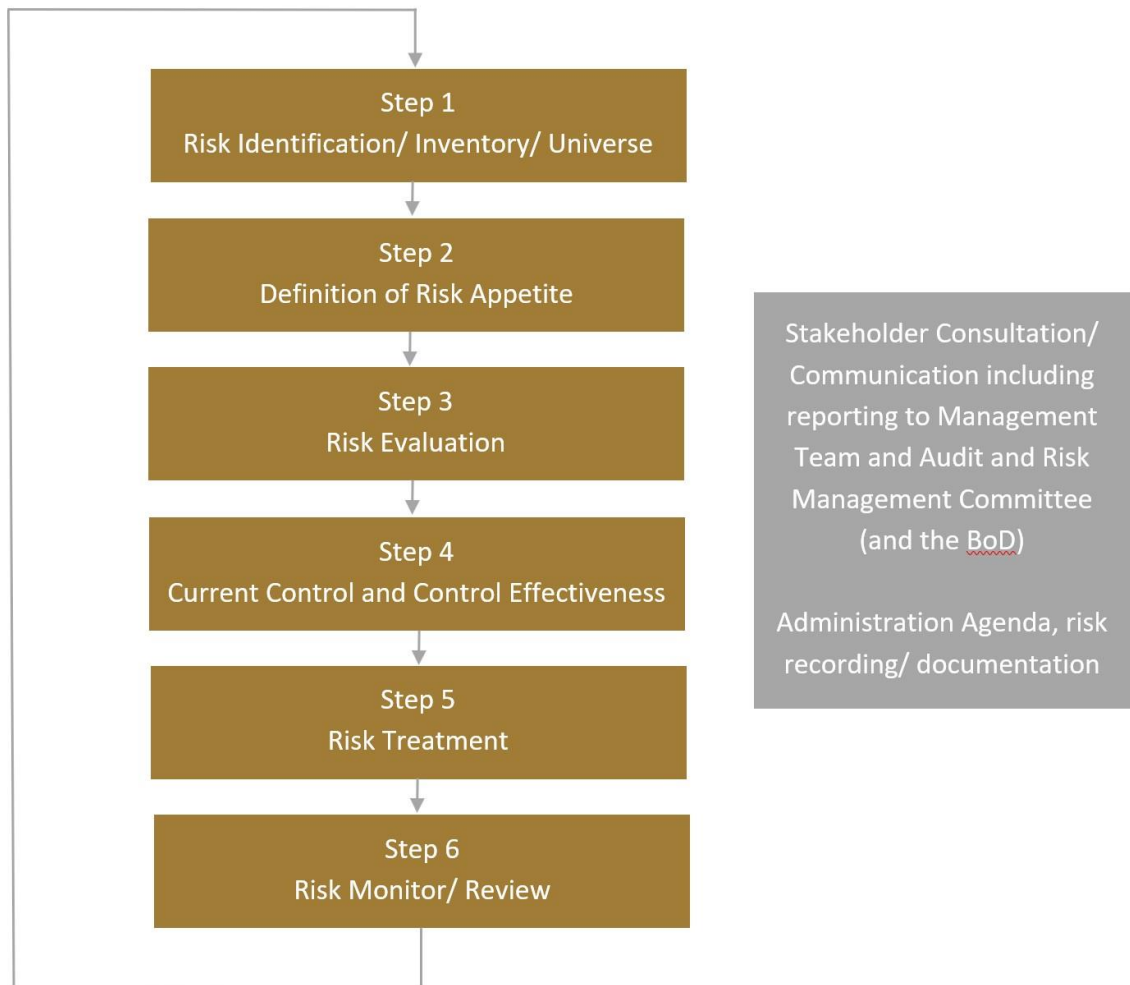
Step 1
Risk Identification/ Inventory/ Universe

Step 2
Definition of Risk Appetite

Step 3
Risk Evaluation

Step 4
Current Control and Control Effectiveness

Step 5
Risk Treatment

Step 6
Risk Monitor/ Review

Stakeholder Consultation/ Communication including reporting to Management Team and Audit and Risk Management Committee (and the BoD)

Administration Agenda, risk recording/ documentation